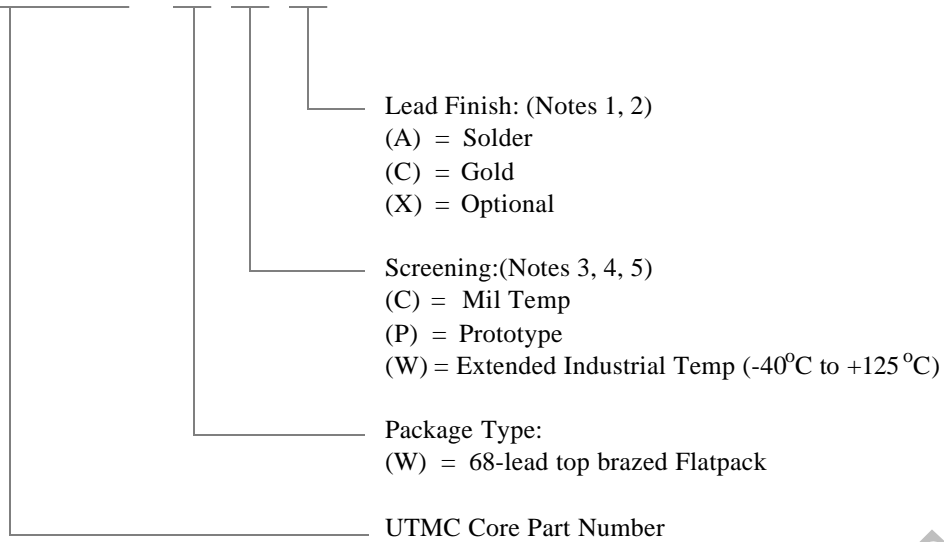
Lead Finish: (Notes 1, 2)
(A) = Solder
(C) = Gold
(X) = Optional

Screening:(Notes 3, 4, 5)
(C) = Mil Temp
(P) = Prototype
(W) = Extended Industrial Temp ($-40^{o}C$ to $+125^{o}C$)

Package Type:
(W) = 68-lead top brazed Flatpack

UTMC Core Part Number